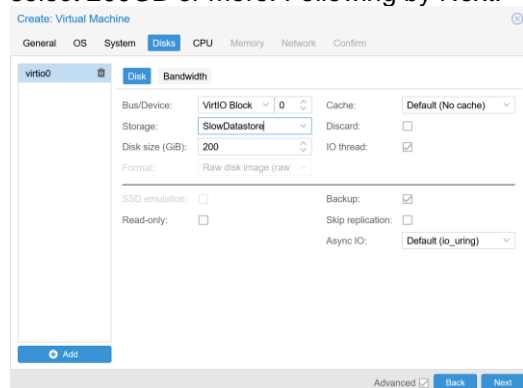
select 200GB or more. Following by Next.

Create: Virtual Machine

General OS System Disks CPU Memory Network Confirm

virtio0

Disk Bandwidth

Bus/Device: VirtIO Block 0
Storage: SlowDatastore
Disk size (GiB): 200
Format: Raw disk image (raw

Cache: Default (No cache)
Discard:
IO thread:

SSD emulation:
Read-only:

Backup:
Skip replication:
Async IO: Default (io_uring)

Add

Advanced Back Next